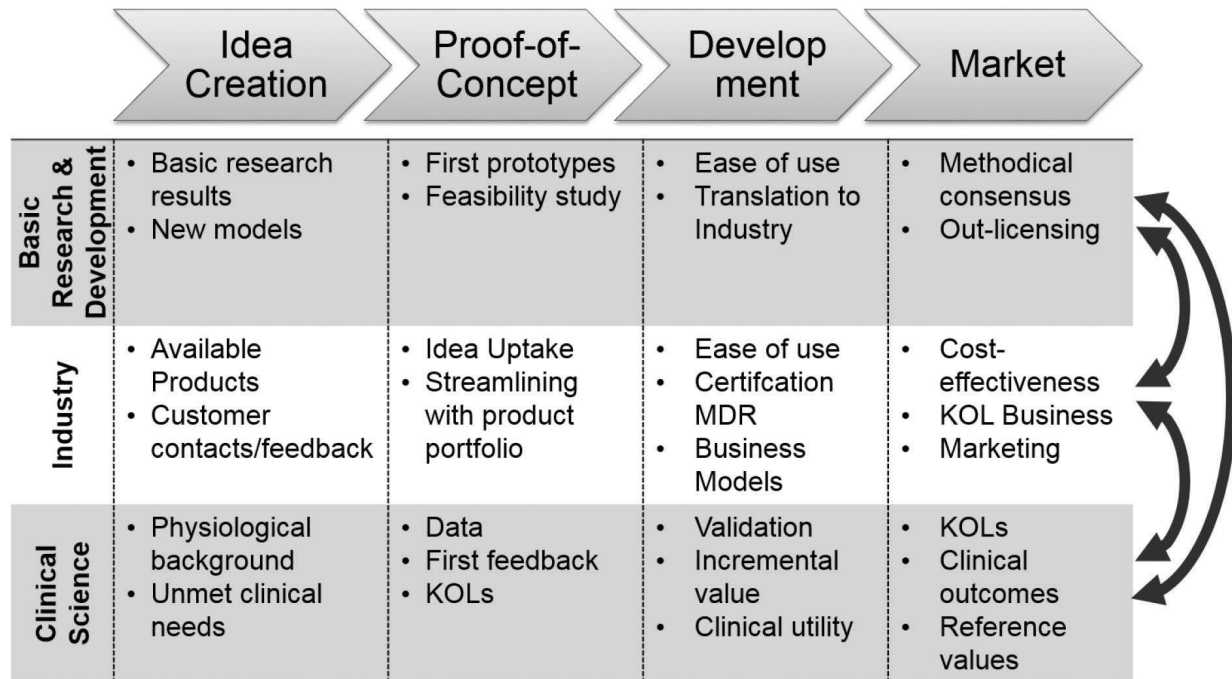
|  | Idea Creation | Proof-of-Concept | Develop ment | Market |
|---|---|---|---|---|
| Basic Research & Development | • Basic research results • New models | • First prototypes • Feasibility study | • Ease of use • Translation to Industry | • Methodical consensus • Out-licensing |
| Industry | • Available Products • Customer contacts/feedback | • Idea Uptake • Streamlining with product portfolio | • Ease of use • Certifcation MDR • Business Models | • Cost-effectiveness • KOL Business • Marketing |
| Clinical Science | • Physiological background • Unmet clinical needs | • Data • First feedback • KOLs | • Validation • Incremental value • Clinical utility | • KOLs • Clinical outcomes • Reference values |